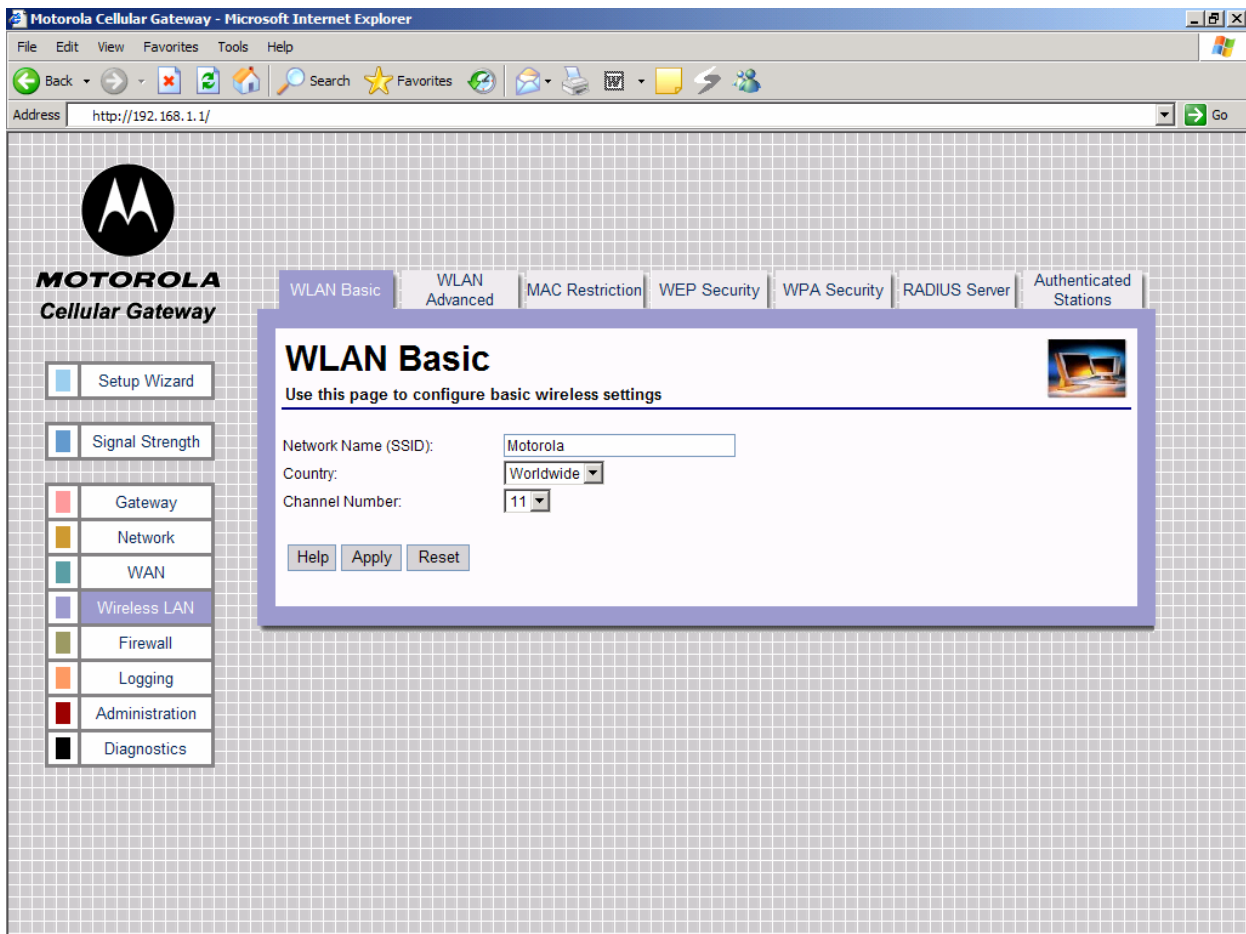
Motorola Cellular Gateway - Microsoft Internet Explorer

File Edit View Favorites Tools Help

Back Search Favorites

Address http://192.168.1.1/ Go

MOTOROLA
Cellular Gateway

Setup Wizard

Signal Strength

Gateway
Network
WAN
Wireless LAN
Firewall
Logging
Administration
Diagnostics

WLAN Basic | WLAN Advanced | MAC Restriction | WEP Security | WPA Security | RADIUS Server | Authenticated Stations

WLAN Basic

Use this page to configure basic wireless settings

Network Name (SSID): Motorola
Country: Worldwide
Channel Number: 11

Help Apply Reset